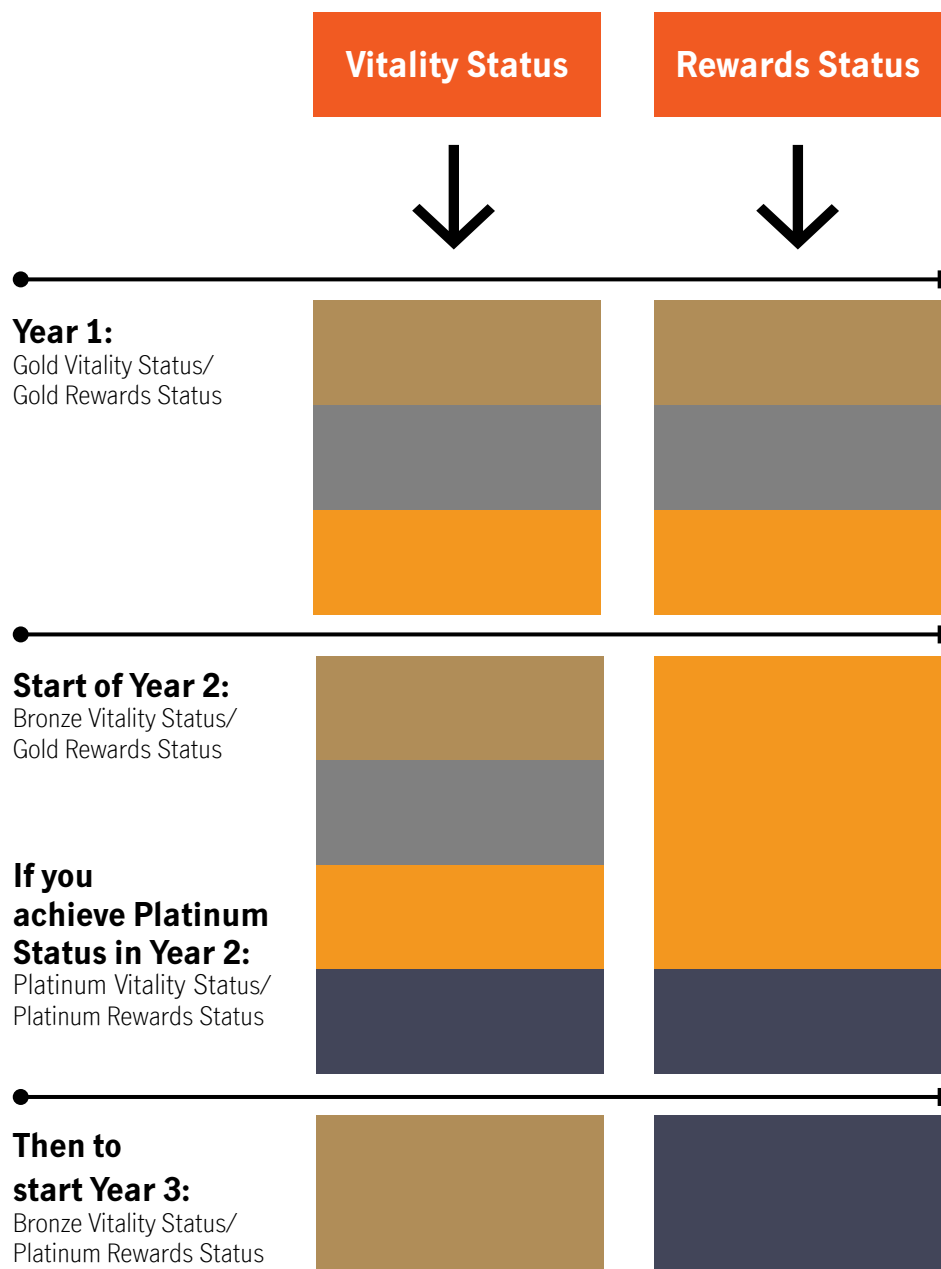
Vitality Status

Rewards Status

Year 1:
Gold Vitality Status/
Gold Rewards Status

Start of Year 2:
Bronze Vitality Status/
Gold Rewards Status

If you achieve Platinum Status in Year 2:
Platinum Vitality Status/
Platinum Rewards Status

Then to start Year 3:
Bronze Vitality Status/
Platinum Rewards Status